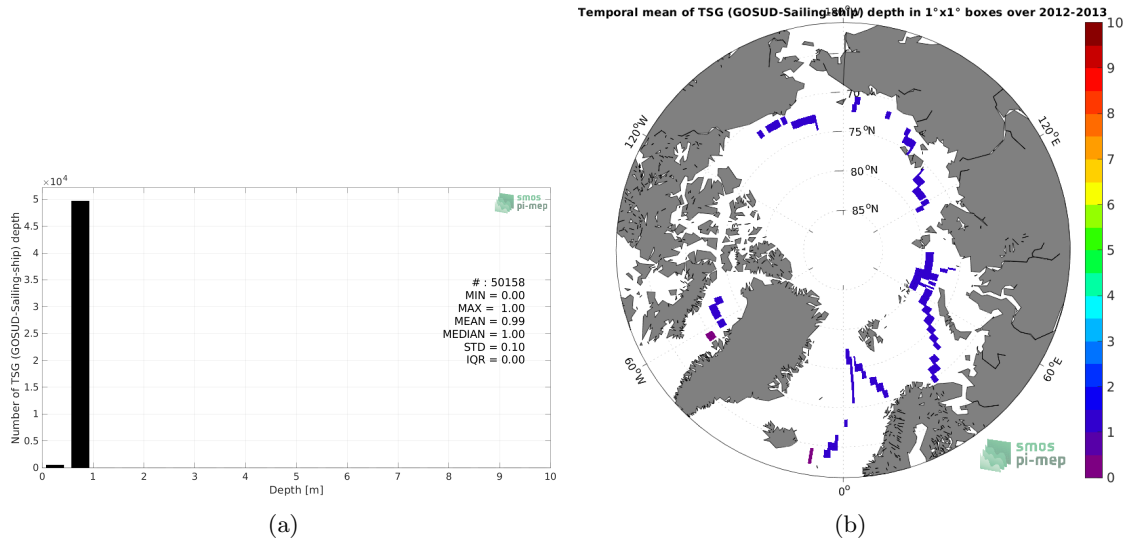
$\times 10^4$

5
4.5
4
3.5
3
2.5
2
1.5
1
0.5
0

Number of TSG (GOSUD-Sailing-ship) depth

smos pi-mep

# : 50158
MIN = 0.00
MAX = 1.00
MEAN = 0.99
MEDIAN = 1.00
STD = 0.10
IQR = 0.00

0 1 2 3 4 5 6 7 8 9 10

Depth [m]

(a)

Temporal mean of TSG (GOSUD-Sailing-ship) depth in 1°x1° boxes over 2012-2013

180°
70
75$^o$N
80$^o$N
85$^o$N
120$^o$W
120$^o$E
60$^o$W
60$^o$E
0$^o$

smos pi-mep

10
9
8
7
6
5
4
3
2
1
0

(b)